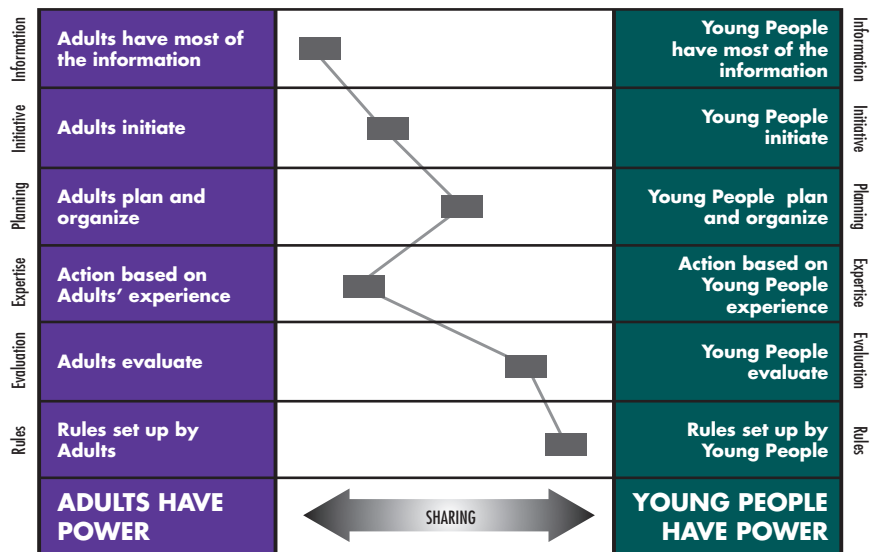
| Information | Adults have most of the information | | Young People have most of the information | Information |
|---|---|---|---|---|
| Initiative | Adults initiate | | Young People initiate | Initiative |
| Planning | Adults plan and organize | | Young People plan and organize | Planning |
| Expertise | Action based on Adults' experience | | Action based on Young People experience | Expertise |
| Evaluation | Adults evaluate | | Young People evaluate | Evaluation |
| Rules | Rules set up by Adults | | Rules set up by Young People | Rules |
| | ADULTS HAVE POWER | SHARING | YOUNG PEOPLE HAVE POWER | |